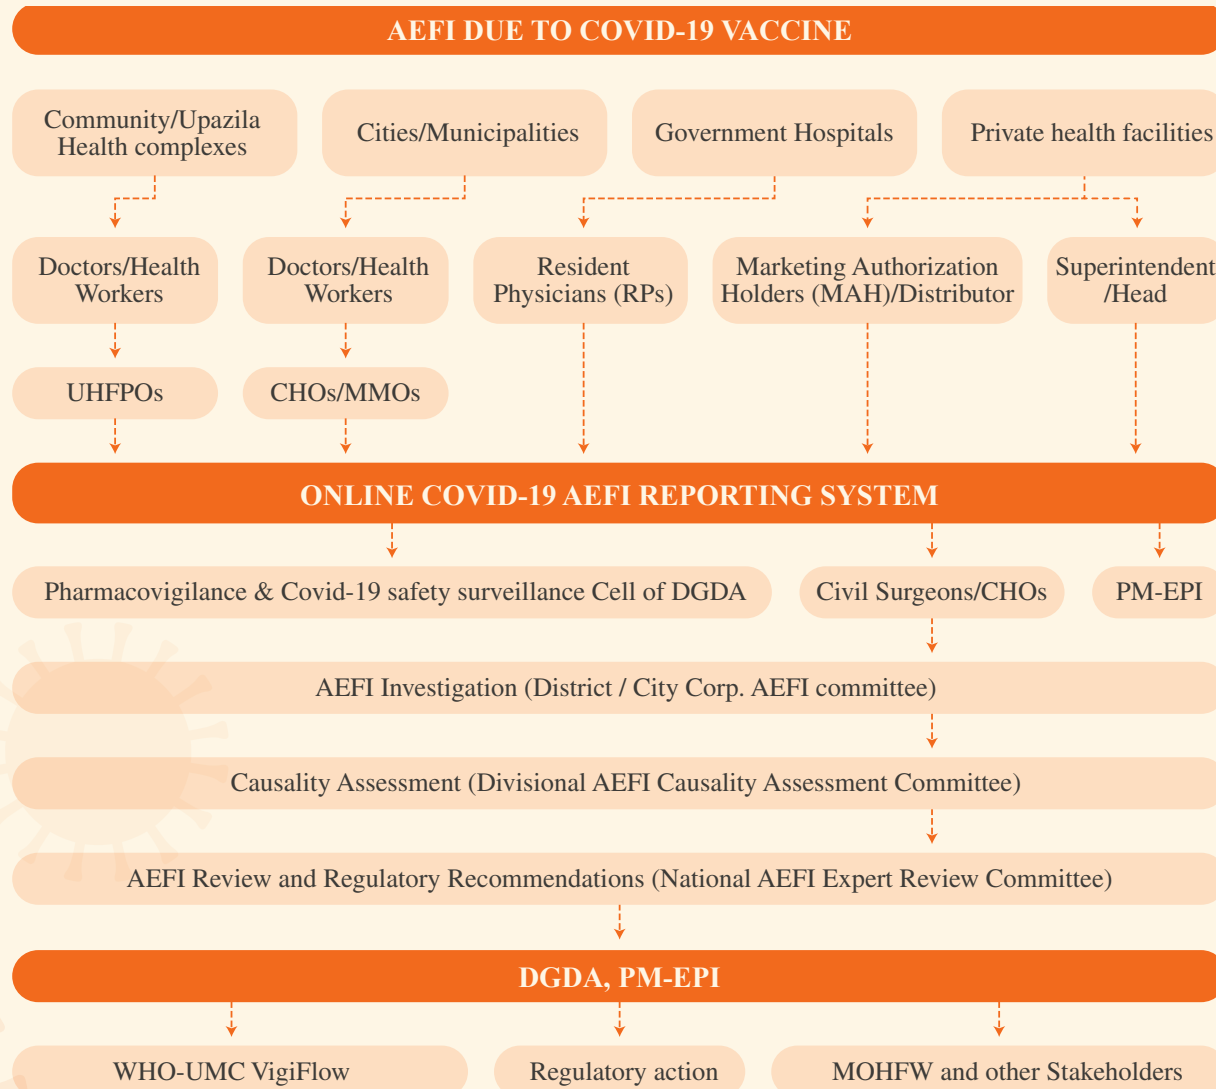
AEFI DUE TO COVID-19 VACCINE

Community/Upazila Health complexes

Cities/Municipalities

Government Hospitals

Private health facilities

Doctors/Health Workers

Doctors/Health Workers

Resident Physicians (RPs)

Marketing Authorization Holders (MAH)/Distributor

Superintendent /Head

UHFPOs

CHOs/MMOs

ONLINE COVID-19 AEFI REPORTING SYSTEM

Pharmacovigilance & Covid-19 safety surveillance Cell of DGDA

Civil Surgeons/CHOs

PM-EPI

AEFI Investigation (District / City Corp. AEFI committee)

Causality Assessment (Divisional AEFI Causality Assessment Committee)

AEFI Review and Regulatory Recommendations (National AEFI Expert Review Committee)

DGDA, PM-EPI

WHO-UMC VigiFlow

Regulatory action

MOHFW and other Stakeholders